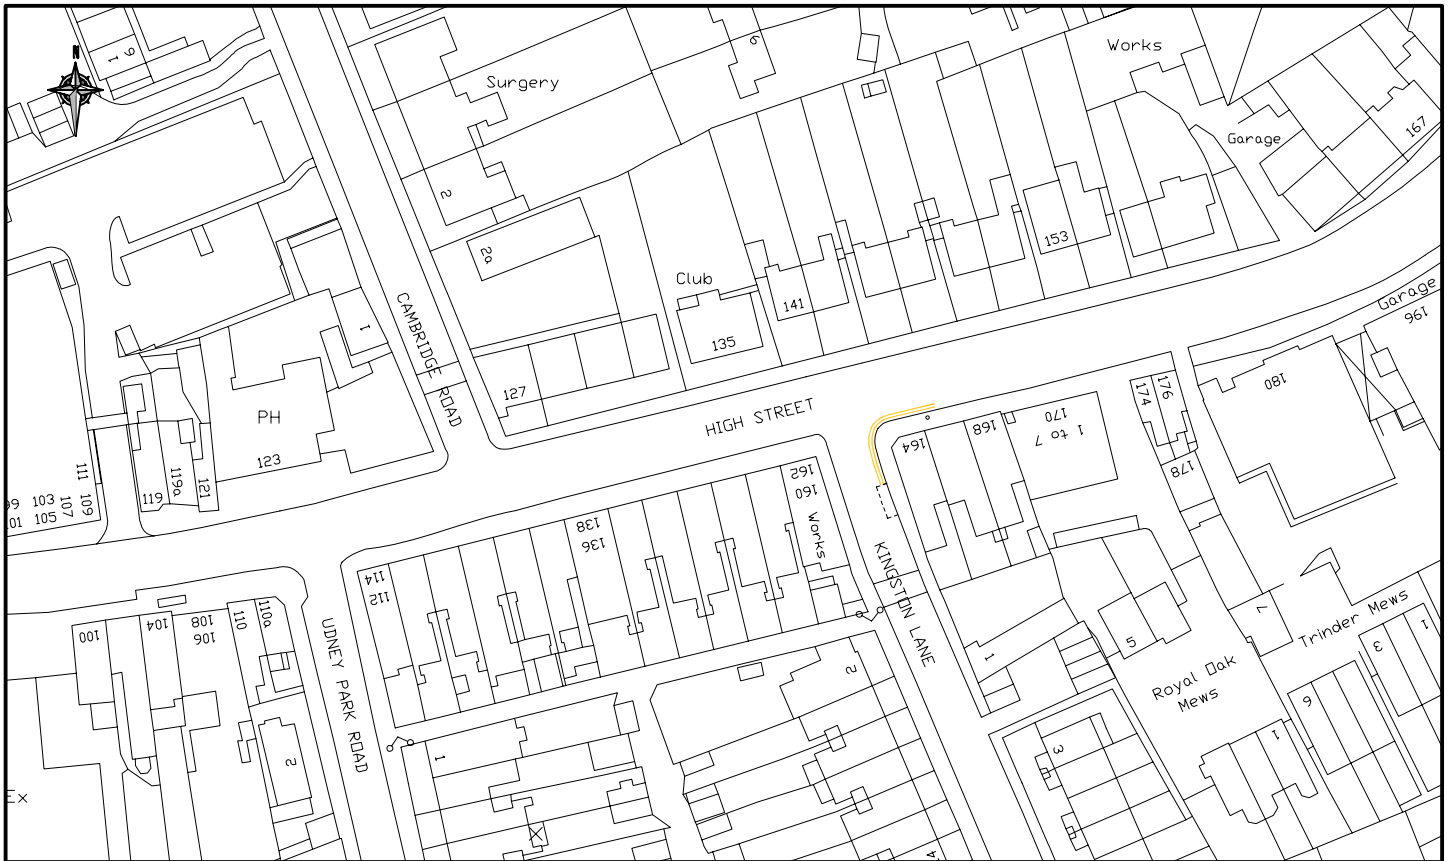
N
6
1
Surgery
9
Works
Garage
167
2
2a
153
Club
141
135
CAMBRIDGE ROAD
127
Garage
196
1
PH
123
HIGH STREET
164
168
1 to 7
170
174
176
180
178
111
109
107
103
105
101
99
119
119a
121
162
160
138
136
Works
KINGSTON LANE
112
114
100
104
108
106
110
110a
UDNEY PARK ROAD
2
1
5
7
Trinder Mews
3
1
Royal Oak Mews
9
1
3
2
1
Ex